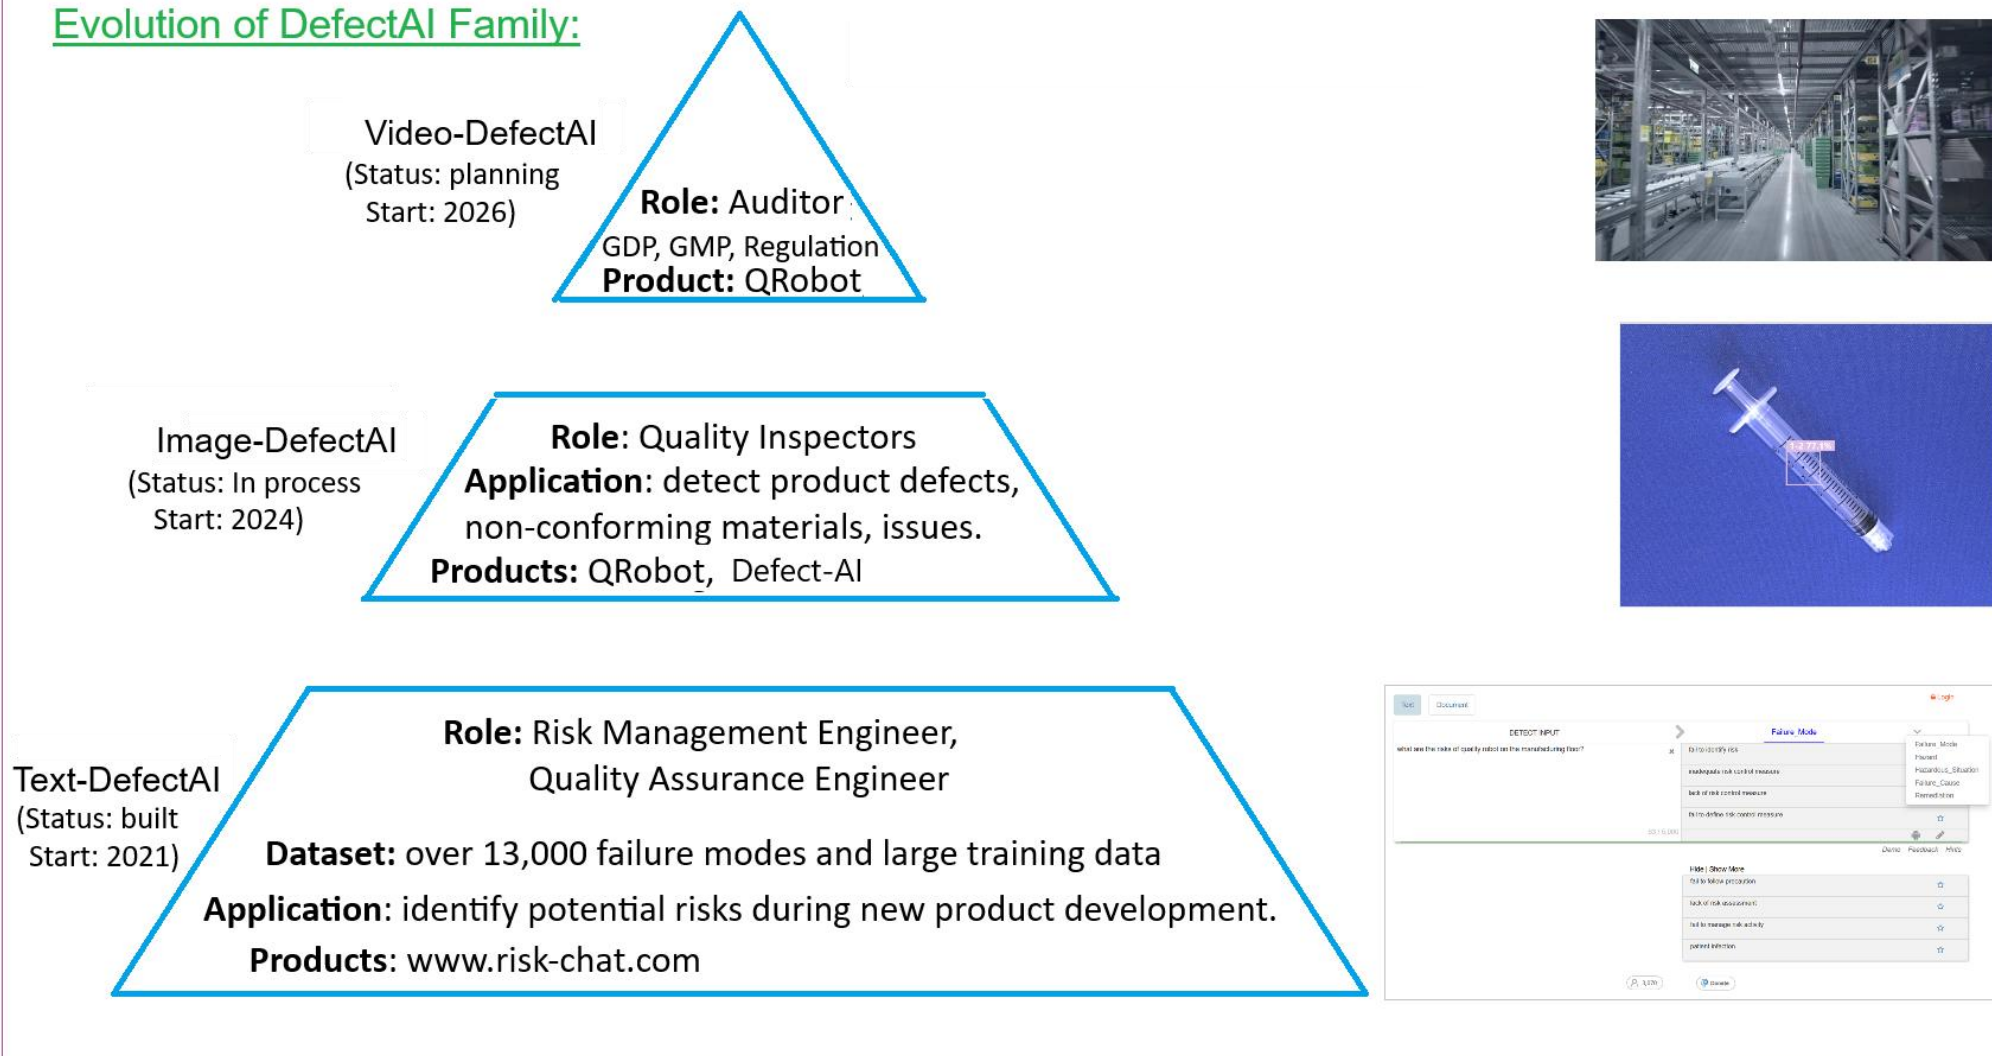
Evolution of DefectAI Family:

Video-DefectAI
(Status: planning
Start: 2026)

Role: Auditor
GDP, GMP, Regulation
Product: QRobot

Image-DefectAI
(Status: In process
Start: 2024)

Role: Quality Inspectors
Application: detect product defects, non-conforming materials, issues.
Products: QRobot, Defect-AI

Text-DefectAI
(Status: built
Start: 2021)

Role: Risk Management Engineer,
Quality Assurance Engineer

Dataset: over 13,000 failure modes and large training data
Application: identify potential risks during new product development.
Products: www.risk-chat.com

Text Document
DEFECT INPUT
what are the risks of quality robot on the manufacturing floor?
Failure Mode
Failure Mode
Hazard
Hazardous_Situation
Failure_Cause
Remediation
fail to identify risk
inadequate risk control measure
lack of risk control measure
fail to define risk control measure
Demo Feedback Hints
Hide | Show More
fail to follow procedure
lack of risk assessment
fail to manage risk activity
patient infection
Donate